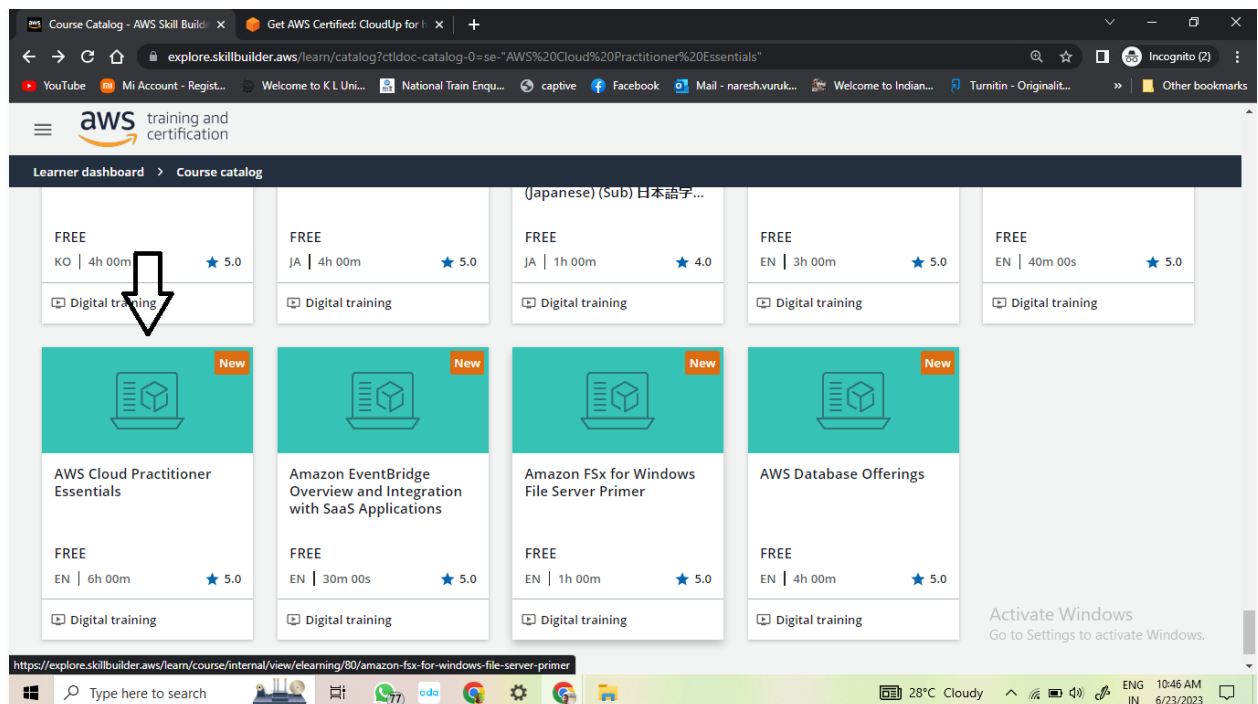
Course Catalog - AWS Skill Builde × Get AWS Certified: CloudUp for I ×
explore.skillbuilder.aws/learn/catalog?ctldoc-catalog-0=se-"AWS%20Cloud%20Practitioner%20Essentials"
Incognito (2)
YouTube Mi Account - Regist... Welcome to K L Uni... National Train Enqu... captive Facebook Mail - naresh.vuruk... Welcome to Indian... Turnitin - Originalit... Other bookmarks

aws training and certification

Learner dashboard > Course catalog

(Japanese) (Sub) 日本語字...

FREE
KO | 4h 00m 5.0
Digital training

FREE
JA | 4h 00m 5.0
Digital training

FREE
JA | 1h 00m 4.0
Digital training

FREE
EN | 3h 00m 5.0
Digital training

FREE
EN | 40m 00s 5.0
Digital training

New
AWS Cloud Practitioner Essentials
FREE
EN | 6h 00m 5.0
Digital training

New
Amazon EventBridge Overview and Integration with SaaS Applications
FREE
EN | 30m 00s 5.0
Digital training

New
Amazon FSx for Windows File Server Primer
FREE
EN | 1h 00m 5.0
Digital training

New
AWS Database Offerings
FREE
EN | 4h 00m 5.0
Digital training

Activate Windows
Go to Settings to activate Windows.

https://explore.skillbuilder.aws/learn/course/internal/view/elearning/80/amazon-fsx-for-windows-file-server-primer

Type here to search 77 28°C Cloudy ENG IN 10:46 AM 6/23/2023